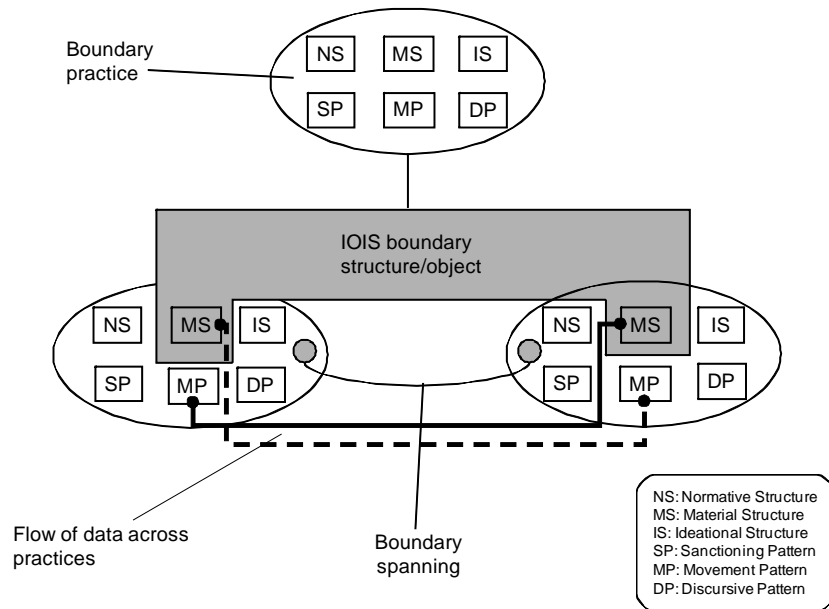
Boundary practice

NS MS IS
SP MP DP

IOIS boundary structure/object

NS MS IS
SP MP DP

NS MS IS
SP MP DP

Flow of data across practices

Boundary spanning

NS: Normative Structure
MS: Material Structure
IS: Ideational Structure
SP: Sanctioning Pattern
MP: Movement Pattern
DP: Discursive Pattern